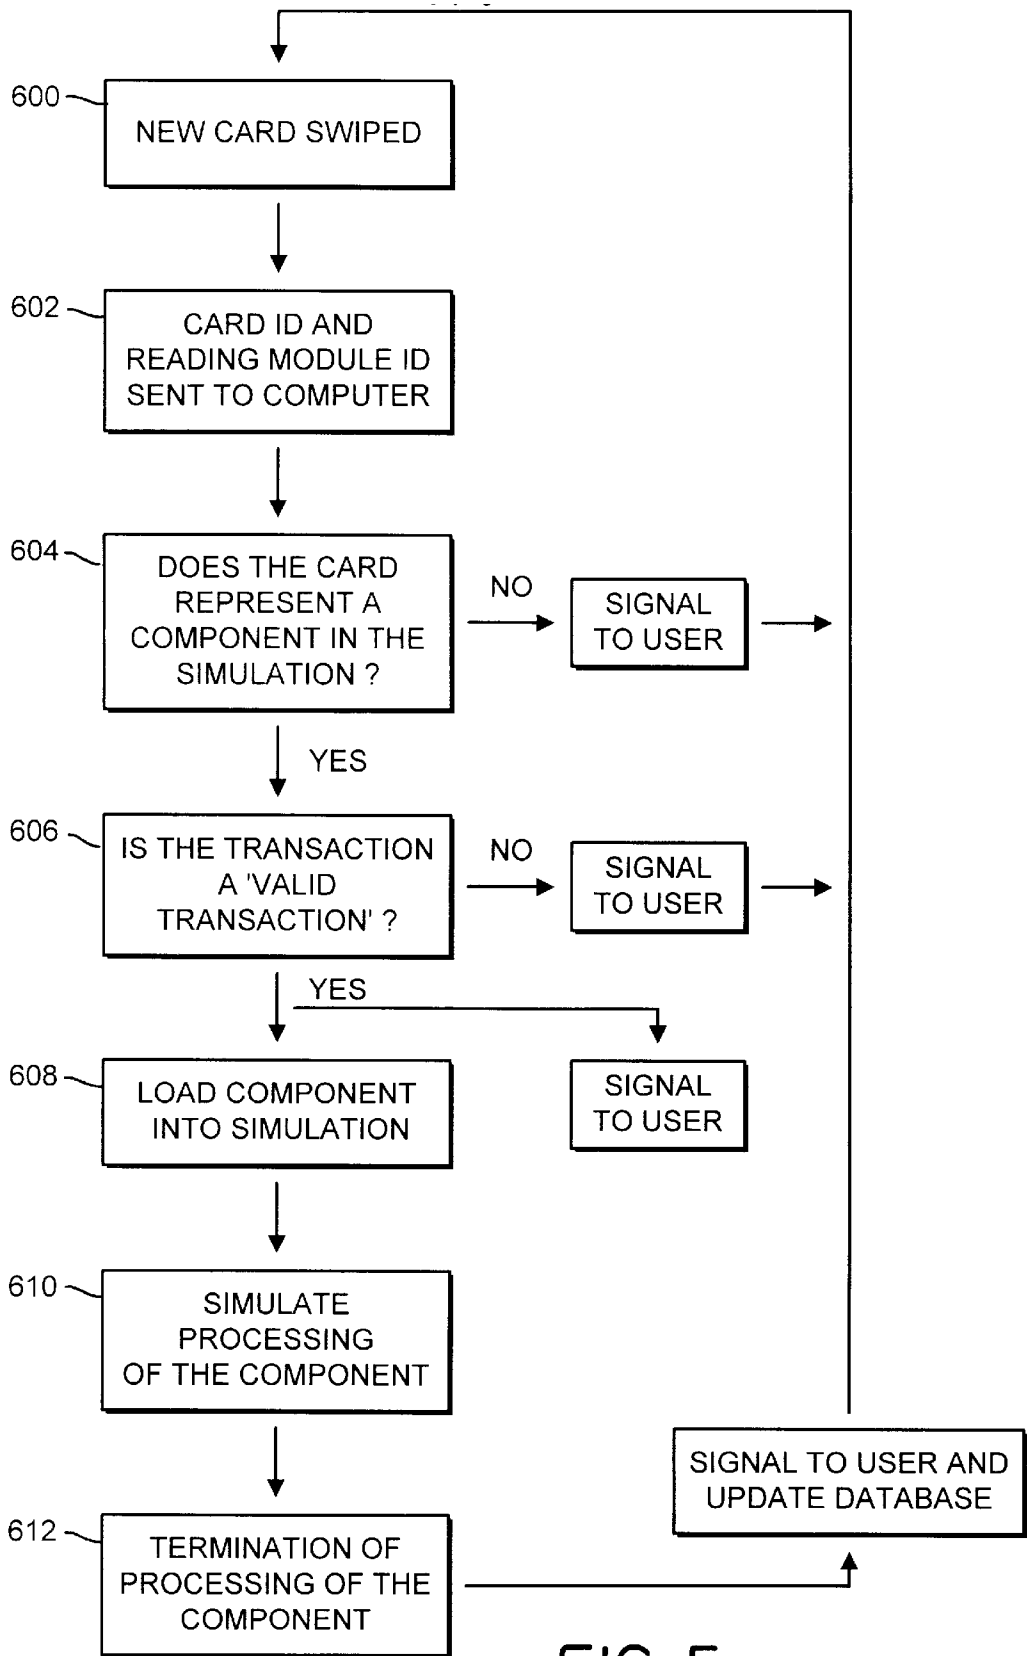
600
NEW CARD SWIPED

602
CARD ID AND READING MODULE ID SENT TO COMPUTER

604
DOES THE CARD REPRESENT A COMPONENT IN THE SIMULATION ?

NO

SIGNAL TO USER

YES

606
IS THE TRANSACTION A 'VALID TRANSACTION' ?

NO

SIGNAL TO USER

YES

608
LOAD COMPONENT INTO SIMULATION

SIGNAL TO USER

610
SIMULATE PROCESSING OF THE COMPONENT

612
TERMINATION OF PROCESSING OF THE COMPONENT

SIGNAL TO USER AND UPDATE DATABASE

FIG. 5